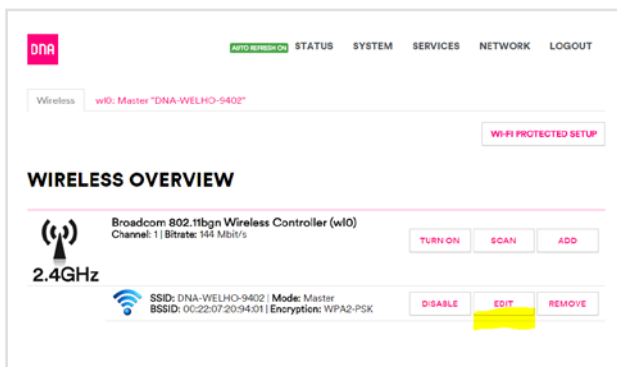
DNA

AUTO REFRESH ON STATUS SYSTEM SERVICES NETWORK LOGOUT

Wireless wl0: Master "DNA-WELHO-9402"

WI-FI PROTECTED SETUP

WIRELESS OVERVIEW

Broadcom 802.11bgn Wireless Controller (wl0)
Channel: 1 | Bitrate: 144 Mbit/s

TURN ON SCAN ADD

2.4GHz

SSID: DNA-WELHO-9402 | Mode: Master
BSSID: 00:22:07:20:94:01 | Encryption: WPA2-PSK

DISABLE EDIT REMOVE